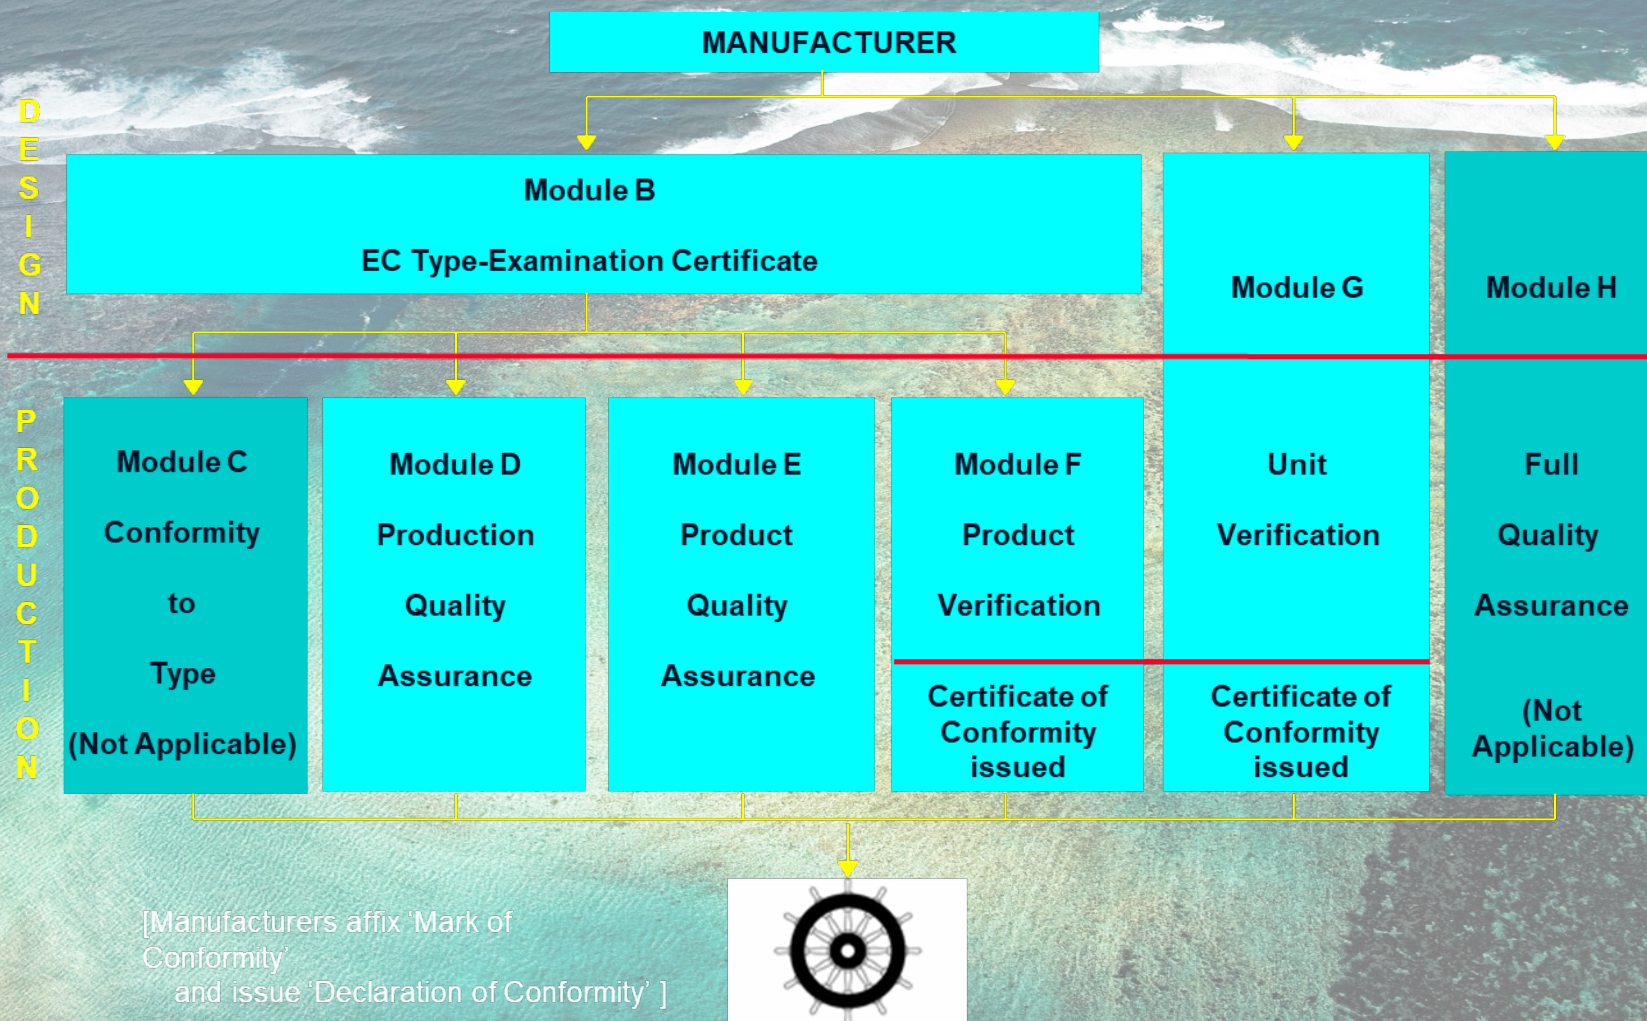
MANUFACTURER

DESIGN

Module B

EC Type-Examination Certificate

Module G

Module H

PRODUCTION

Module C

Conformity

to

Type

(Not Applicable)

Module D

Production

Quality

Assurance

Module E

Product

Quality

Assurance

Module F

Product

Verification

Certificate of Conformity issued

Unit

Verification

Certificate of Conformity issued

Full

Quality

Assurance

(Not Applicable)

[Manufacturers affix 'Mark of Conformity' and issue 'Declaration of Conformity' ]